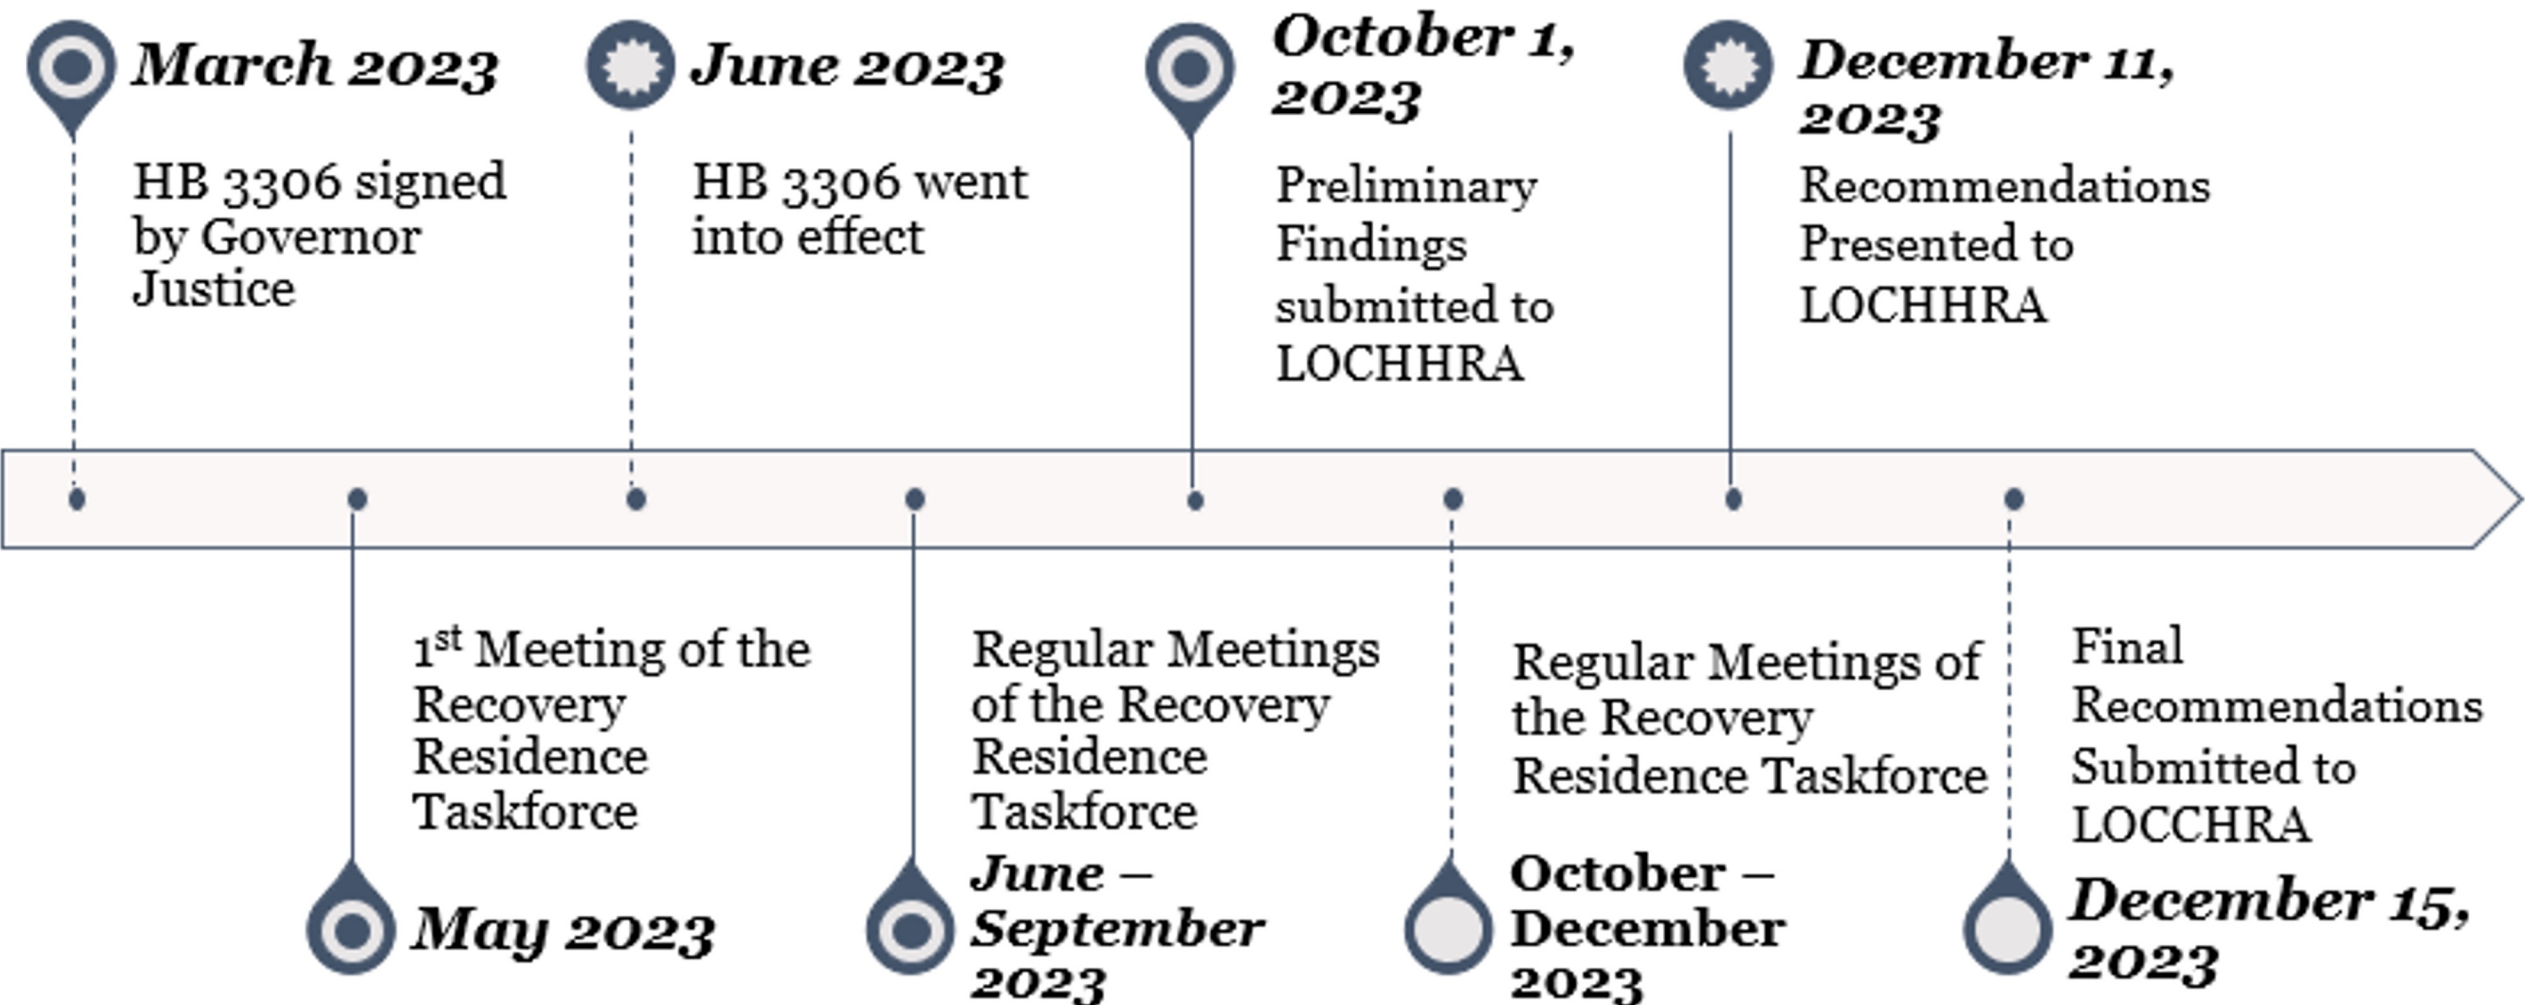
March 2023

HB 3306 signed by Governor Justice

June 2023

HB 3306 went into effect

October 1, 2023

Preliminary Findings submitted to LOCHHRA

December 11, 2023

Recommendations Presented to LOCHHRA

$1^{st}$ Meeting of the Recovery Residence Taskforce

May 2023

Regular Meetings of the Recovery Residence Taskforce

June – September 2023

Regular Meetings of the Recovery Residence Taskforce

October – December 2023

Final Recommendations Submitted to LOCCHRA

December 15, 2023